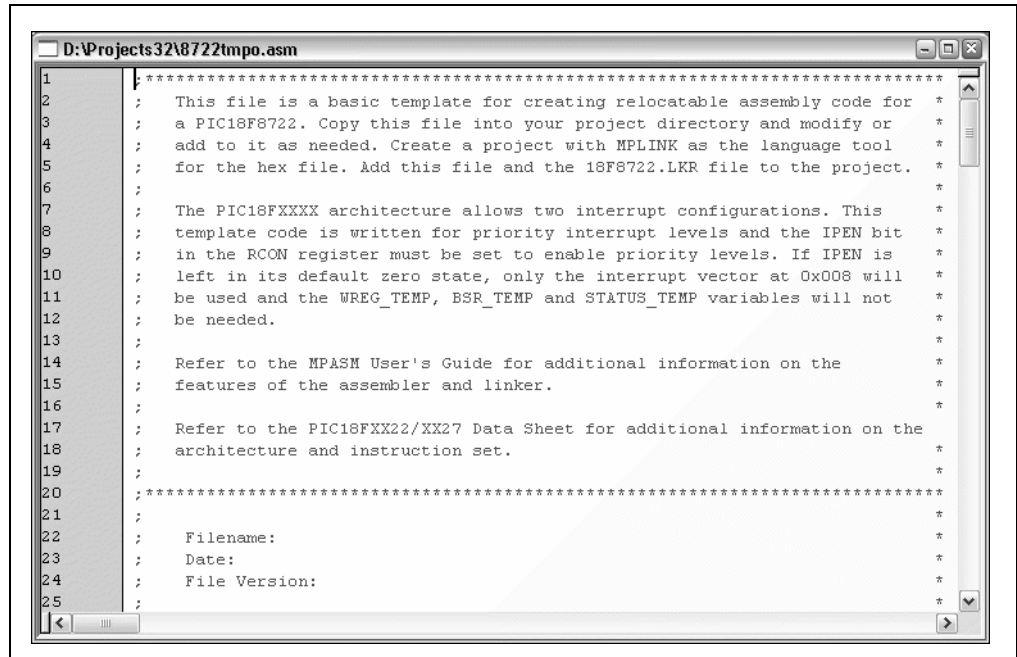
D:\Projects32\8722tmpo.asm

1 ;******************************************************************************
2 ; This file is a basic template for creating relocatable assembly code for *
3 ; a PIC18F8722. Copy this file into your project directory and modify or *
4 ; add to it as needed. Create a project with MPLINK as the language tool *
5 ; for the hex file. Add this file and the 18F8722.LKR file to the project. *
6 ; *
7 ; The PIC18FXXXX architecture allows two interrupt configurations. This *
8 ; template code is written for priority interrupt levels and the IPEN bit *
9 ; in the RCON register must be set to enable priority levels. If IPEN is *
10 ; left in its default zero state, only the interrupt vector at 0x008 will *
11 ; be used and the WREG_TEMP, BSR_TEMP and STATUS_TEMP variables will not *
12 ; be needed. *
13 ; *
14 ; Refer to the MPASM User's Guide for additional information on the *
15 ; features of the assembler and linker. *
16 ; *
17 ; Refer to the PIC18FXX22/XX27 Data Sheet for additional information on the
18 ; architecture and instruction set. *
19 ; *
20 ;******************************************************************************
21 ; *
22 ; Filename: *
23 ; Date: *
24 ; File Version: *
25 ; *